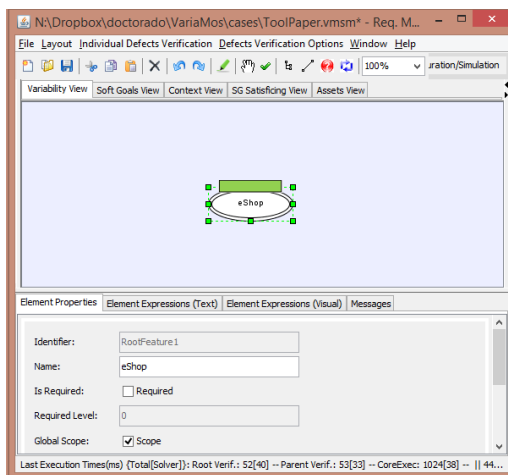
N:\Dropbox\doctorado\VariaMos\cases\ToolPaper.vmsm* - Req. M...

File Layout Individual Defects Verification Defects Verification Options Window Help

100%

uration/Simulation

Variability View | Soft Goals View | Context View | SG Satisficing View | Assets View

eShop

Element Properties | Element Expressions (Text) | Element Expressions (Visual) | Messages

Identifier: RootFeature1

Name: eShop

Is Required: Required

Required Level: 0

Global Scope: Scope

Last Execution Times(ms) {Total[Solver]}: Root Verif.: 52[40] -- Parent Verif.: 53[33] -- CoreExec: 1024[38] -- || 44...